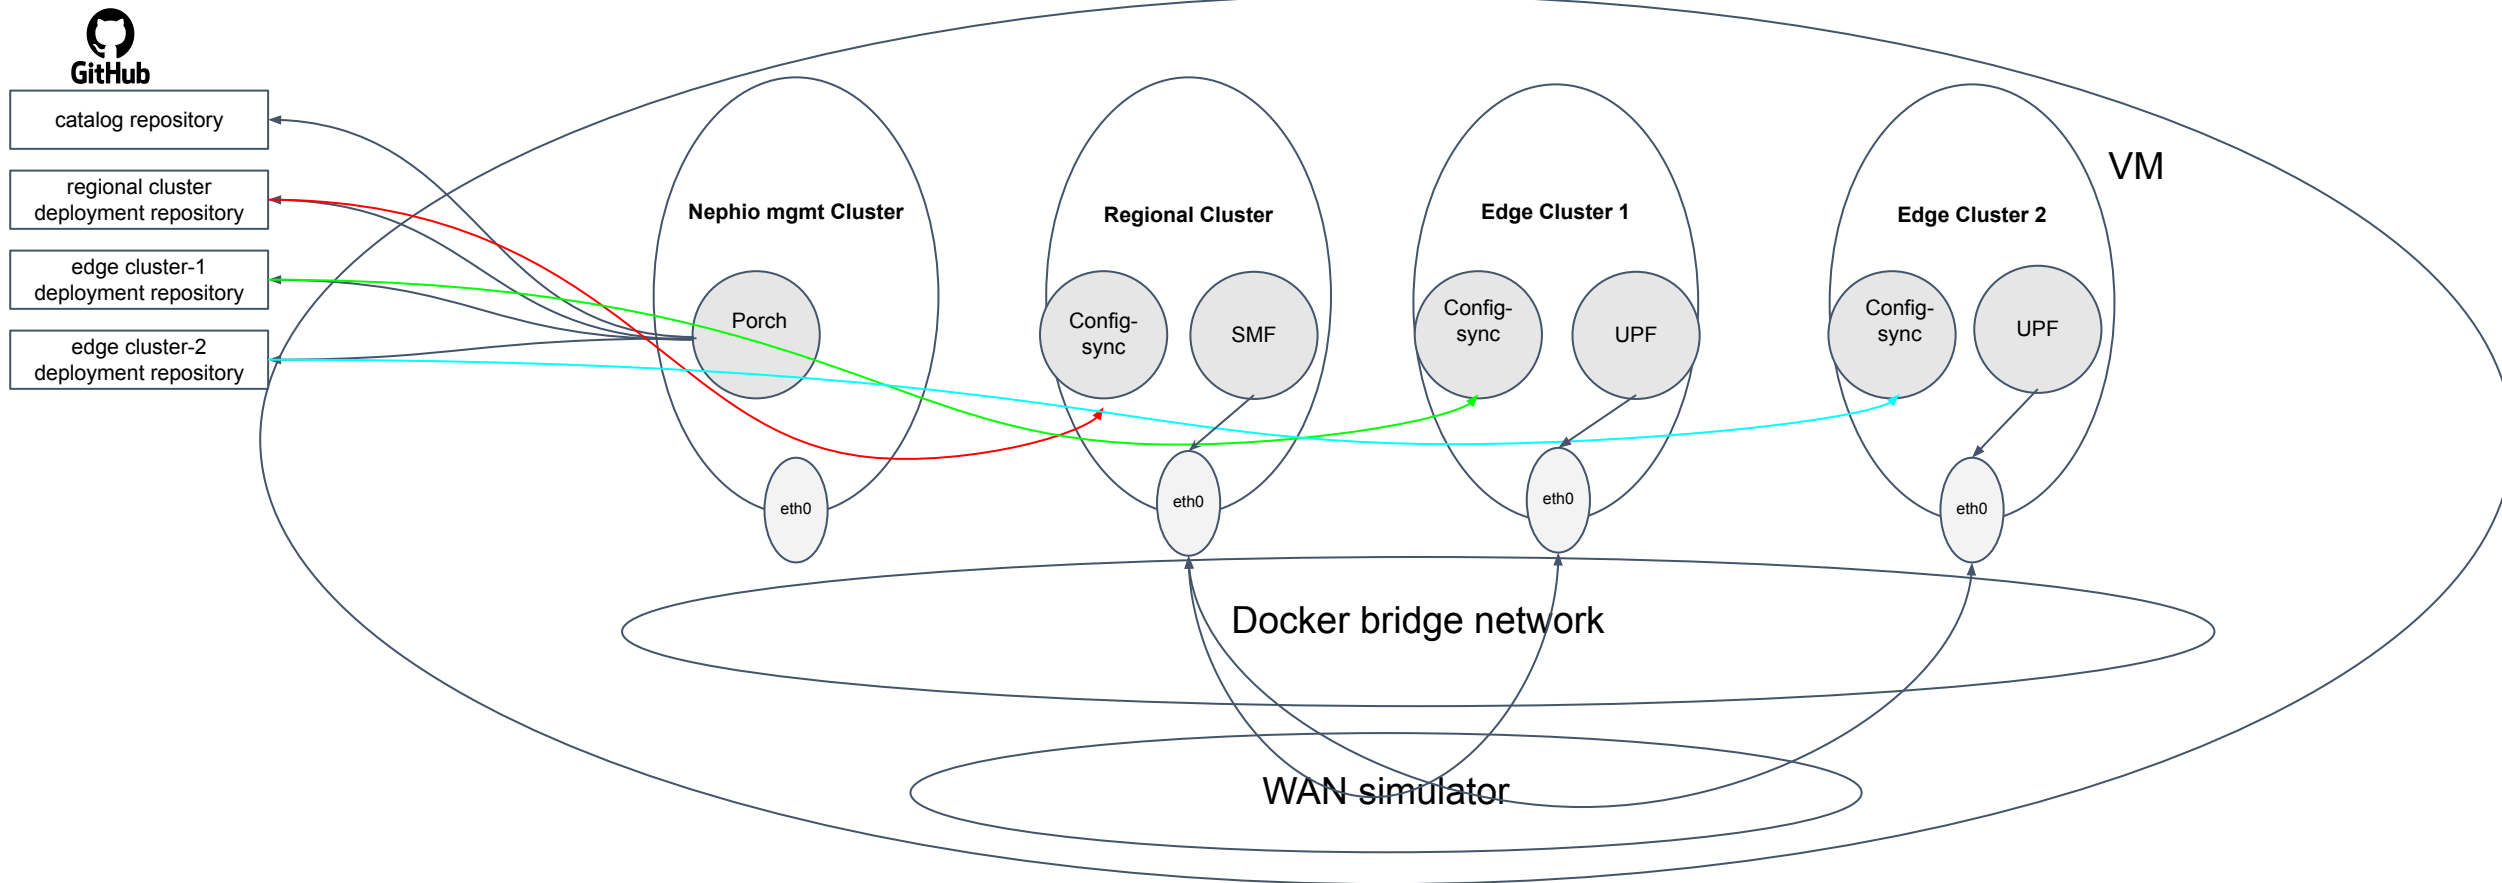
GitHub

catalog repository

regional cluster deployment repository

edge cluster-1 deployment repository

edge cluster-2 deployment repository

VM

Nephio mgmt Cluster

Porch

eth0

Regional Cluster

Config-sync

SMF

eth0

Edge Cluster 1

Config-sync

UPF

eth0

Edge Cluster 2

Config-sync

UPF

eth0

Docker bridge network

WAN simulator